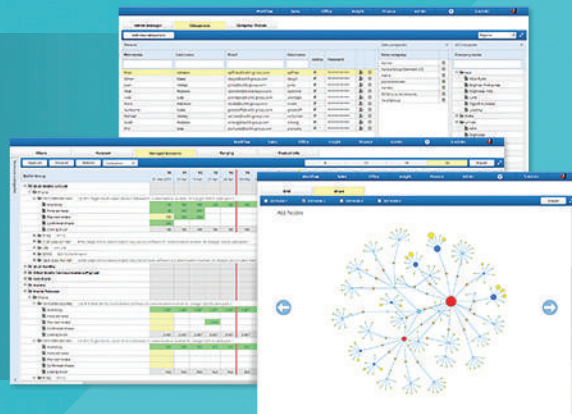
Workflow
Sales
Office
Insight
Finance
Admin
Logout
Admin Manager
Colleagues
Company Groups
Workflow
Sales
Office
Insight
Finance
Admin
Logout
Filters
Outputs
Managed Accounts
Ranging
Product Info
Workflow
Sales
Office
Insight
Finance
Admin
Logout
Grid
Chart
Expand
All Nodes
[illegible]